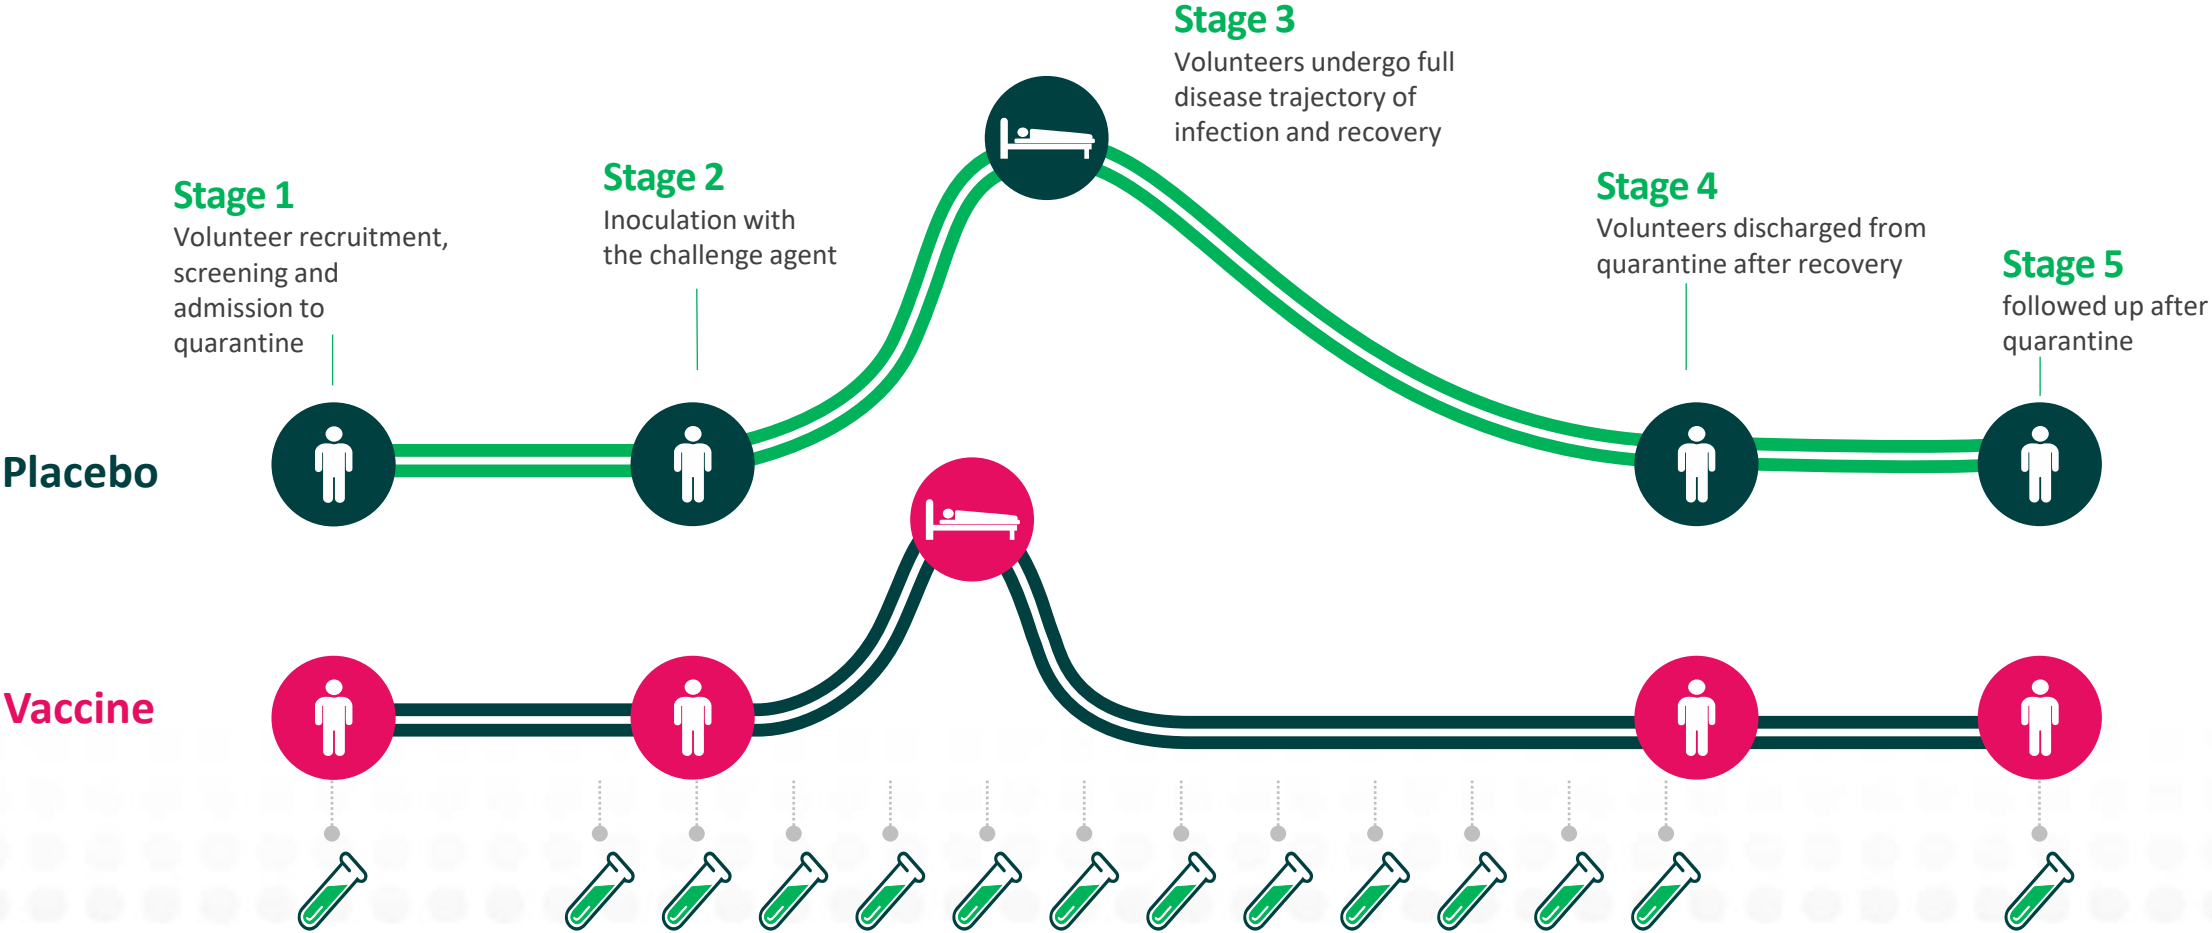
Stage 3
Volunteers undergo full disease trajectory of infection and recovery

Stage 1
Volunteer recruitment, screening and admission to quarantine

Stage 2
Inoculation with the challenge agent

Stage 4
Volunteers discharged from quarantine after recovery

Stage 5
followed up after quarantine

Placebo

Vaccine